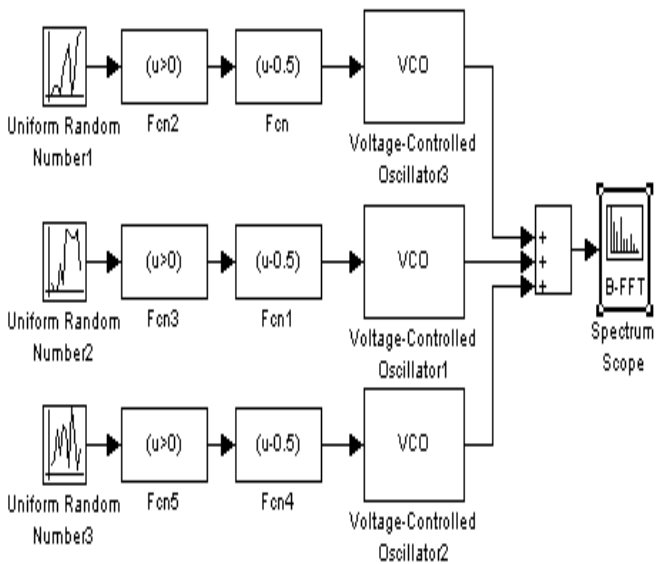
Uniform Random Number1

(u>0)

Fcn2

(u-0.5)

Fcn

VCO

Voltage-Controlled Oscillator3

Uniform Random Number2

(u>0)

Fcn3

(u-0.5)

Fcn1

VCO

Voltage-Controlled Oscillator1

+
+
+

B-FFT

Spectrum Scope

Uniform Random Number3

(u>0)

Fcn5

(u-0.5)

Fcn4

VCO

Voltage-Controlled Oscillator2